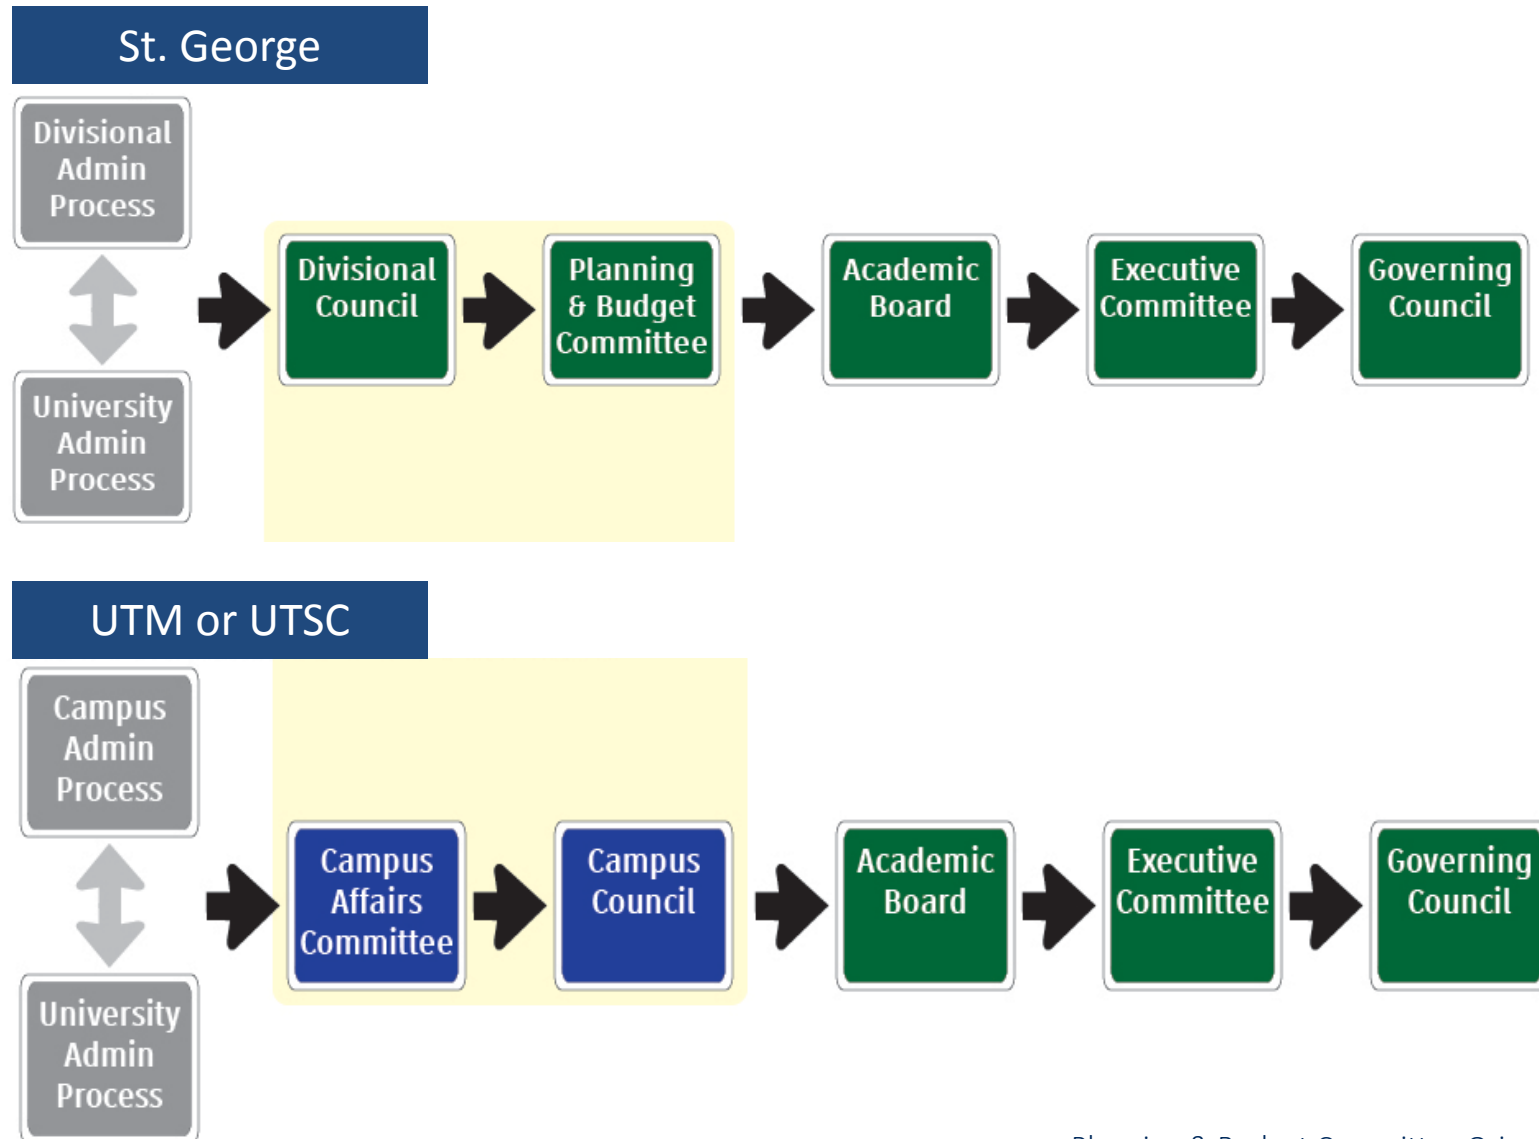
St. George

Divisional Admin Process

University Admin Process

Divisional Council

Planning & Budget Committee

Academic Board

Executive Committee

Governing Council

UTM or UTSC

Campus Admin Process

University Admin Process

Campus Affairs Committee

Campus Council

Academic Board

Executive Committee

Governing Council

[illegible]